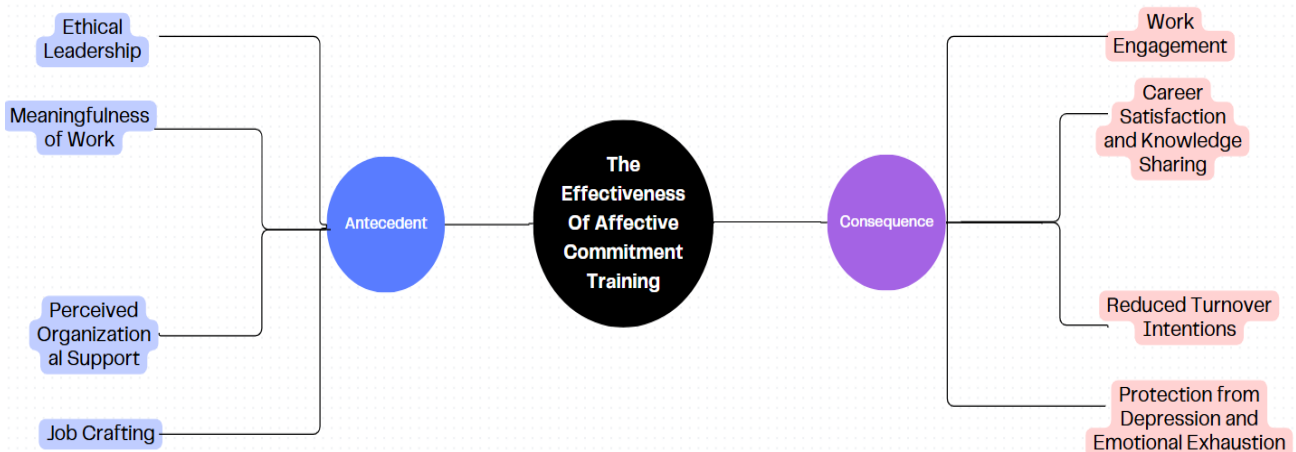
Ethical Leadership

Meaningfulness of Work

Perceived Organization al Support

Job Crafting

Antecedent

The Effectiveness Of Affective Commitment Training

Consequence

Work Engagement

Career Satisfaction and Knowledge Sharing

Reduced Turnover Intentions

Protection from Depression and Emotional Exhaustion